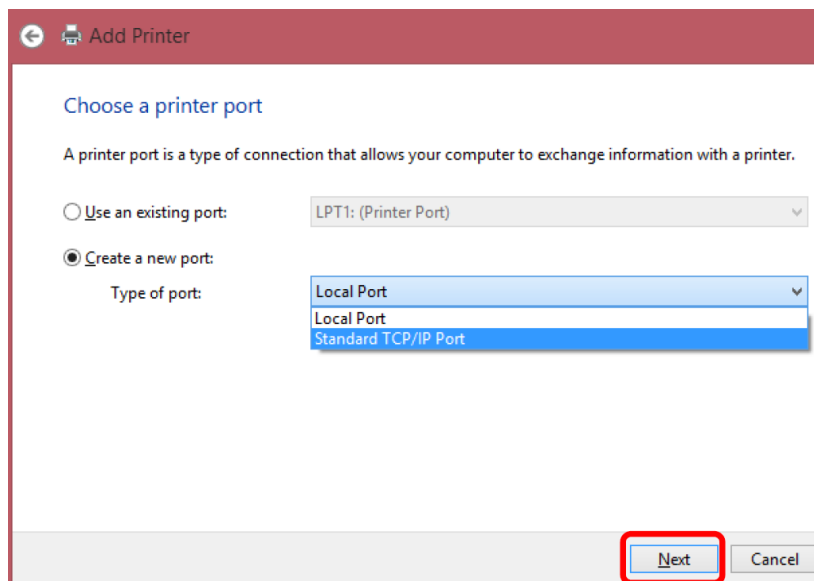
Add Printer

Choose a printer port

A printer port is a type of connection that allows your computer to exchange information with a printer.

Use an existing port: LPT1: (Printer Port)

Create a new port:

Type of port: Local Port

Local Port
Standard TCP/IP Port

Next Cancel